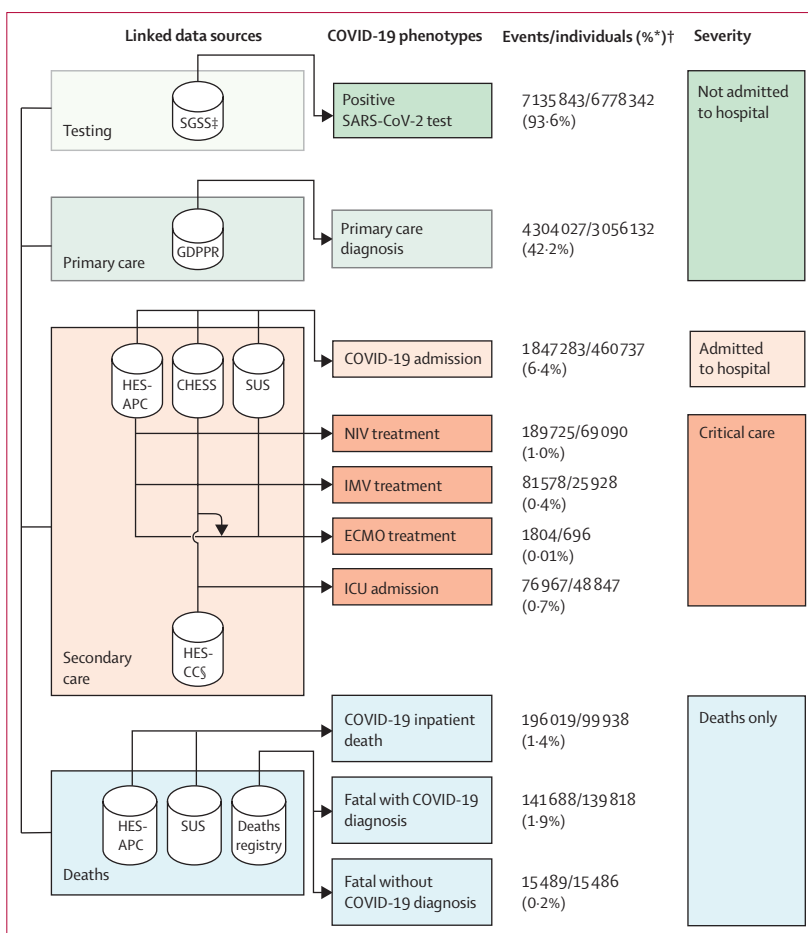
Linked data sources

COVID-19 phenotypes

Events/individuals (%*)†

Severity

SGSS‡

Testing

Positive SARS-CoV-2 test

7135843/6778342 (93·6%)

Not admitted to hospital

GDPPR

Primary care

Primary care diagnosis

4304027/3056132 (42·2%)

HES-APC

CHESS

SUS

COVID-19 admission

1847283/460737 (6·4%)

Admitted to hospital

NIV treatment

189725/69090 (1·0%)

Critical care

IMV treatment

81578/25928 (0·4%)

ECMO treatment

1804/696 (0·01%)

ICU admission

76967/48847 (0·7%)

HES-CC§

Secondary care

COVID-19 inpatient death

196019/99938 (1·4%)

Deaths only

HES-APC

SUS

Deaths registry

Deaths

Fatal with COVID-19 diagnosis

141688/139818 (1·9%)

Fatal without COVID-19 diagnosis

15489/15486 (0·2%)